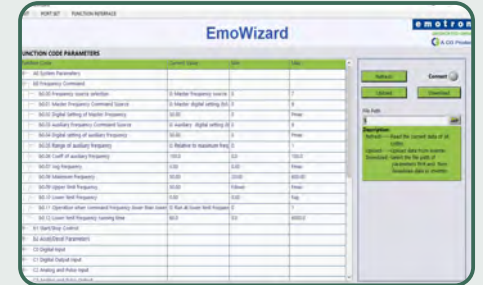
PORT SET | FUNCTION INTERFACE

EmoWizard

emotron
A CG Product

FUNCTION CODE PARAMETERS

| Function Code | Current Value | Min | Max |
|---|---|---|---|
| A0 System Parameters | | | |
| A0 Frequency Command | | | |
| b0.00 Frequency source selection | 0: Master frequency source | 0 | 7 |
| b0.01 Master Frequency Command Source | 0: Master digital setting (b0... | 0 | 9 |
| b0.02 Digital setting of Master Frequency | 50.00 | 0 | Fmax |
| b0.03 auxiliary Frequency Command Source | 0: auxiliary digital setting (b... | 0 | 9 |
| b0.04 Digital setting of auxiliary frequency | 50.00 | 0 | Fmax |
| b0.05 Range of auxiliary frequency | 0: Relative to maximum freq | 0 | 1 |
| b0.06 Coeff of auxiliary frequency | 100.0 | 0.0 | 150.0 |
| b0.07 Jog frequency | 5.00 | 0.00 | Fmax |
| b0.08 Maximum frequency | 50.00 | 20.00 | 600.00 |
| b0.09 Upper limit frequency | 50.00 | Fdown | Fmax |
| b0.10 Lower limit frequency | 0.00 | 0.00 | Fup |
| b0.11 Operation when command frequency lower than lower... | 0: Run at lower limit frequen... | 0 | 2 |
| b0.12 Lower limit frequency running time | 60.0 | 0.0 | 6000.0 |
| B1 Start/Stop Control | | | |
| B2 Accel/Decel Parameters | | | |
| C0 Digital Input | | | |
| C1 Digital Output Input | | | |
| C2 Analog and Pulse Input | | | |
| C3 Analog and Pulse Output | | | |

Refresh
Connect
Upload
Download
File Path
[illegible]

Description:
Refresh — Read the current data of all codes.
Upload — Upload data from inverter.
Download — Select the file path of parameters first and then Download data to inverter.